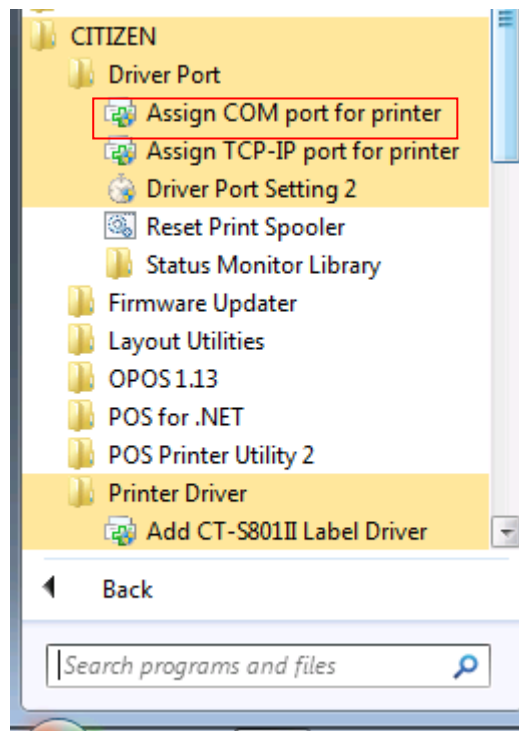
CITIZEN
Driver Port
Assign COM port for printer
Assign TCP-IP port for printer
Driver Port Setting 2
Reset Print Spooler
Status Monitor Library
Firmware Updater
Layout Utilities
OPOS 1.13
POS for .NET
POS Printer Utility 2
Printer Driver
Add CT-S801II Label Driver

Back

Search programs and files